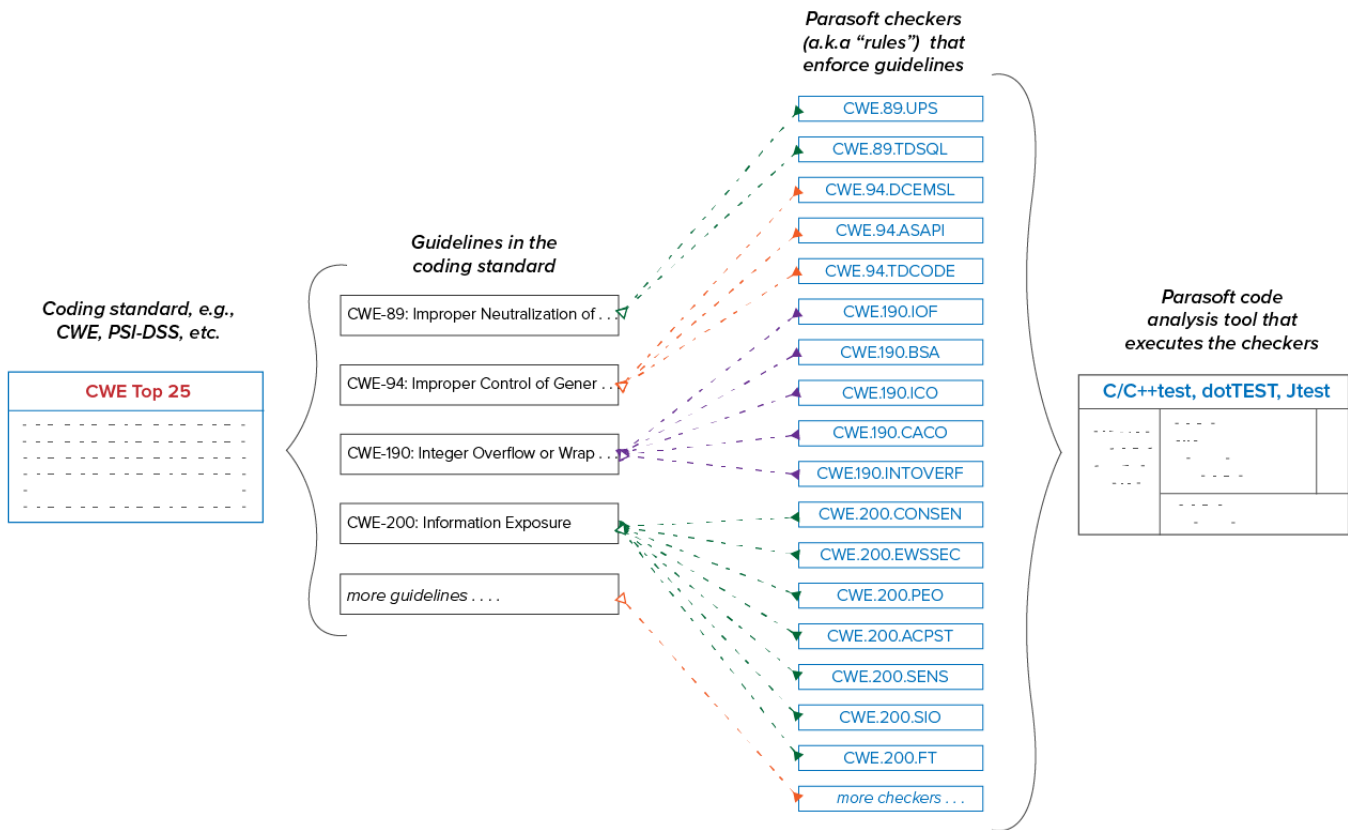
Coding standard, e.g., CWE, PSI-DSS, etc.

CWE Top 25

Guidelines in the coding standard

CWE-89: Improper Neutralization of . .

CWE-94: Improper Control of Gener . .

CWE-190: Integer Overflow or Wrap . . .

CWE-200: Information Exposure

more guidelines . . . .

Parasoft checkers (a.k.a "rules") that enforce guidelines

CWE.89.UPS

CWE.89.TDSQL

CWE.94.DCEMSL

CWE.94.ASAPI

CWE.94.TDCODE

CWE.190.IOF

CWE.190.BSA

CWE.190.ICO

CWE.190.CACO

CWE.190.INTOVERF

CWE.200.CONSEN

CWE.200.EWSSEC

CWE.200.PEO

CWE.200.ACPST

CWE.200.SENS

CWE.200.SIO

CWE.200.FT

more checkers . . .

Parasoft code analysis tool that executes the checkers

C/C++test, dotTEST, Jtest